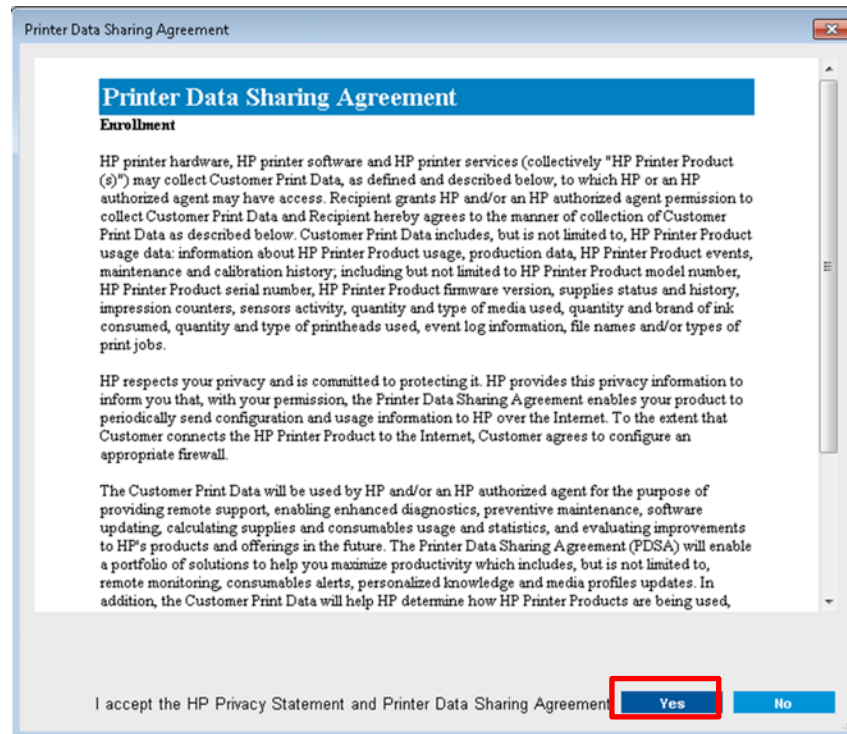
Printer Data Sharing Agreement

Printer Data Sharing Agreement

Enrollment

HP printer hardware, HP printer software and HP printer services (collectively "HP Printer Product (s)") may collect Customer Print Data, as defined and described below, to which HP or an HP authorized agent may have access. Recipient grants HP and/or an HP authorized agent permission to collect Customer Print Data and Recipient hereby agrees to the manner of collection of Customer Print Data as described below. Customer Print Data includes, but is not limited to, HP Printer Product usage data: information about HP Printer Product usage, production data, HP Printer Product events, maintenance and calibration history; including but not limited to HP Printer Product model number, HP Printer Product serial number, HP Printer Product firmware version, supplies status and history, impression counters, sensors activity, quantity and type of media used, quantity and brand of ink consumed, quantity and type of printheads used, event log information, file names and/or types of print jobs.

HP respects your privacy and is committed to protecting it. HP provides this privacy information to inform you that, with your permission, the Printer Data Sharing Agreement enables your product to periodically send configuration and usage information to HP over the Internet. To the extent that Customer connects the HP Printer Product to the Internet, Customer agrees to configure an appropriate firewall.

The Customer Print Data will be used by HP and/or an HP authorized agent for the purpose of providing remote support, enabling enhanced diagnostics, preventive maintenance, software updating, calculating supplies and consumables usage and statistics, and evaluating improvements to HP's products and offerings in the future. The Printer Data Sharing Agreement (PDSA) will enable a portfolio of solutions to help you maximize productivity which includes, but is not limited to, remote monitoring, consumables alerts, personalized knowledge and media profiles updates. In addition, the Customer Print Data will help HP determine how HP Printer Products are being used,

I accept the HP Privacy Statement and Printer Data Sharing Agreement

Yes

No